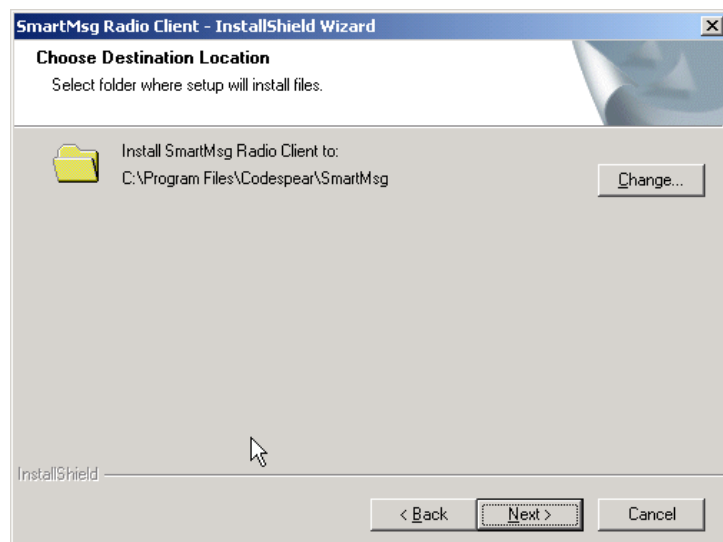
SmartMsg Radio Client - InstallShield Wizard

Choose Destination Location
Select folder where setup will install files.

Install SmartMsg Radio Client to:
C:\Program Files\Codespear\SmartMsg

Change...

InstallShield

< Back
Next >
Cancel